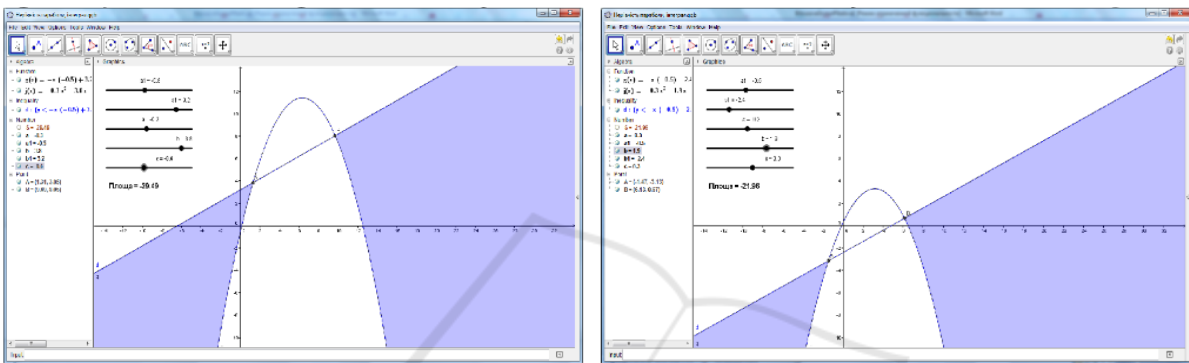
File Edit View Options Tools Window Help

Algebra
Function
$f(x) = -x - (-0.5) + 3.2$
$g(x) = 0.3x^2 - 3.8x$
Inequality
Number
S = -39.49
a = -0.3
a1 = -0.5
b = 3.8
b1 = 3.2
c = 0.8
Point
A = (0.26, 3.96)
B = (8.86, 8.86)

Graphics
a1 = -0.5
b1 = 3.2
a = -0.3
b = 3.8
c = 0.8

Площа = -39.49

Input:

File Edit View Options Tools Window Help

Algebra
Function
$f(x) = x - (-0.5) + 2.4$
$g(x) = 0.3x^2 - 1.5x$
Inequality
Number
S = -21.96
a = 0.3
a1 = -0.5
b = 1.5
b1 = 2.4
c = 0.3
Point
A = (-1.47, -3.13)
B = (6.83, 0.87)

Graphics
a1 = -0.5
b1 = 2.4
a = -0.3
b = 1.5
c = 0.3

Площа = -21.96

Input: